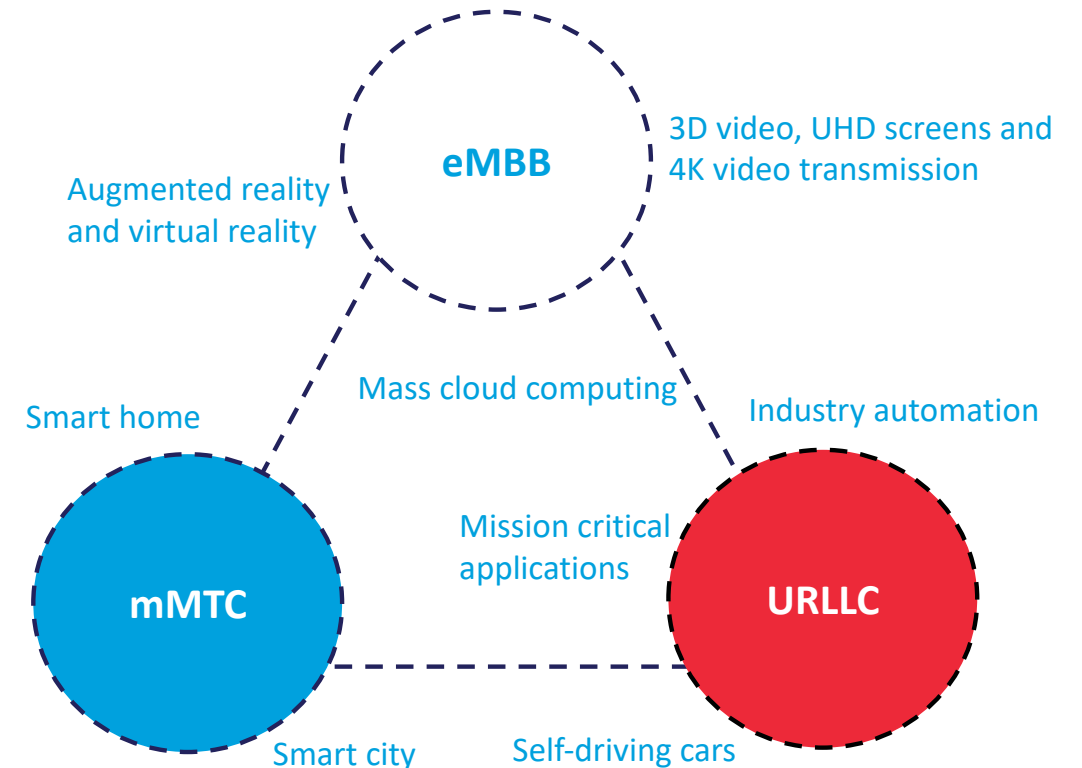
eMBB

3D video, UHD screens and 4K video transmission

Augmented reality and virtual reality

Mass cloud computing

Smart home

Industry automation

Mission critical applications

mMTC

URLLC

Smart city

Self-driving cars